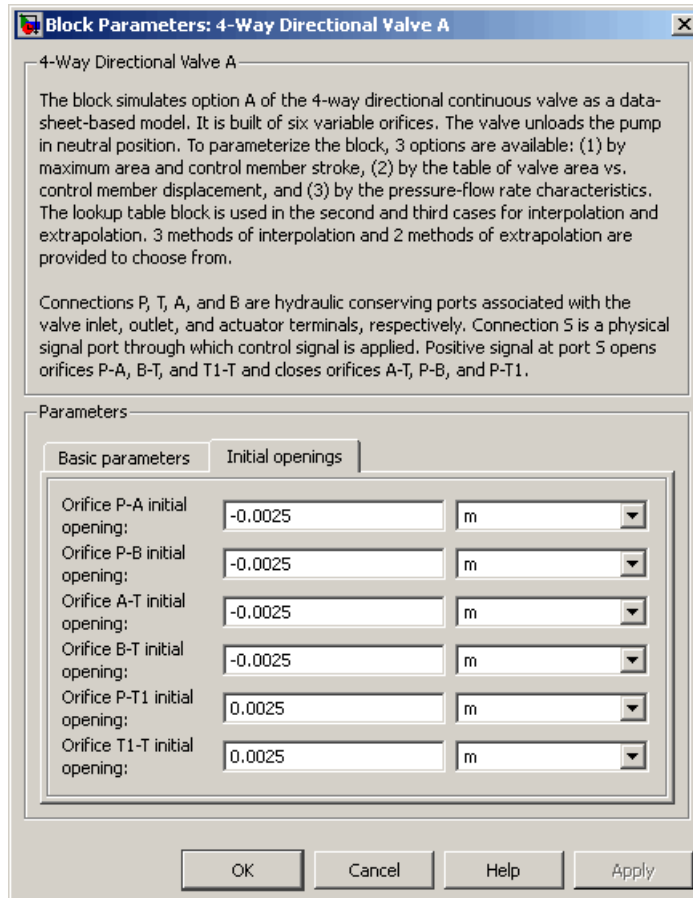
Block Parameters: 4-Way Directional Valve A

4-Way Directional Valve A

The block simulates option A of the 4-way directional continuous valve as a data-sheet-based model. It is built of six variable orifices. The valve unloads the pump in neutral position. To parameterize the block, 3 options are available: (1) by maximum area and control member stroke, (2) by the table of valve area vs. control member displacement, and (3) by the pressure-flow rate characteristics. The lookup table block is used in the second and third cases for interpolation and extrapolation. 3 methods of interpolation and 2 methods of extrapolation are provided to choose from.

Connections P, T, A, and B are hydraulic conserving ports associated with the valve inlet, outlet, and actuator terminals, respectively. Connection S is a physical signal port through which control signal is applied. Positive signal at port S opens orifices P-A, B-T, and T1-T and closes orifices A-T, P-B, and P-T1.

Parameters

Basic parameters | Initial openings

| | | |
|---|---|---|
| Orifice P-A initial opening: | -0.0025 | m |
| Orifice P-B initial opening: | -0.0025 | m |
| Orifice A-T initial opening: | -0.0025 | m |
| Orifice B-T initial opening: | -0.0025 | m |
| Orifice P-T1 initial opening: | 0.0025 | m |
| Orifice T1-T initial opening: | 0.0025 | m |

OK Cancel Help Apply